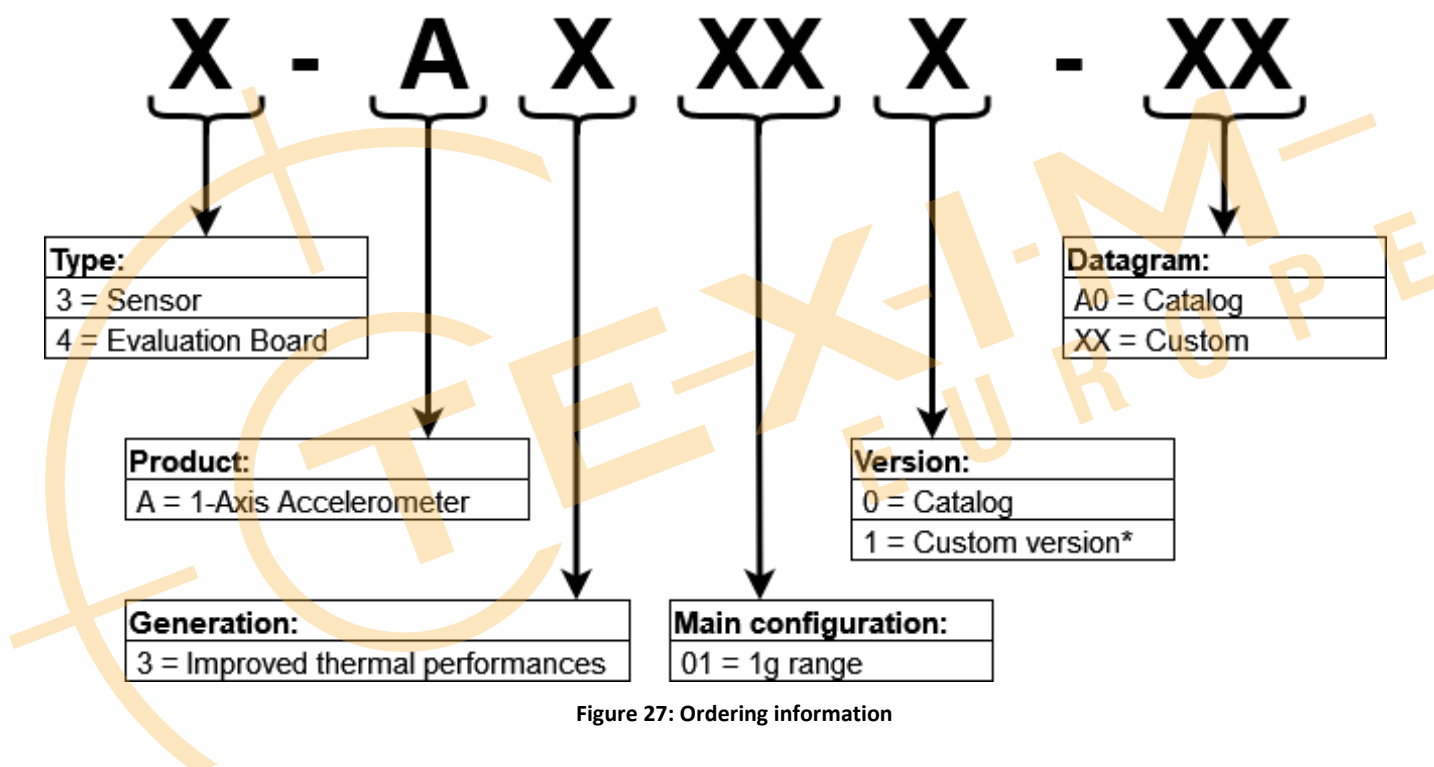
X - A X XX X - XX

Type:
3 = Sensor
4 = Evaluation Board

Product:
A = 1-Axis Accelerometer

Generation:
3 = Improved thermal performances

Main configuration:
01 = 1g range

Version:
0 = Catalog
1 = Custom version*

Datagram:
A0 = Catalog
XX = Custom

TE-X-I-M EUROPE

Figure 27: Ordering information